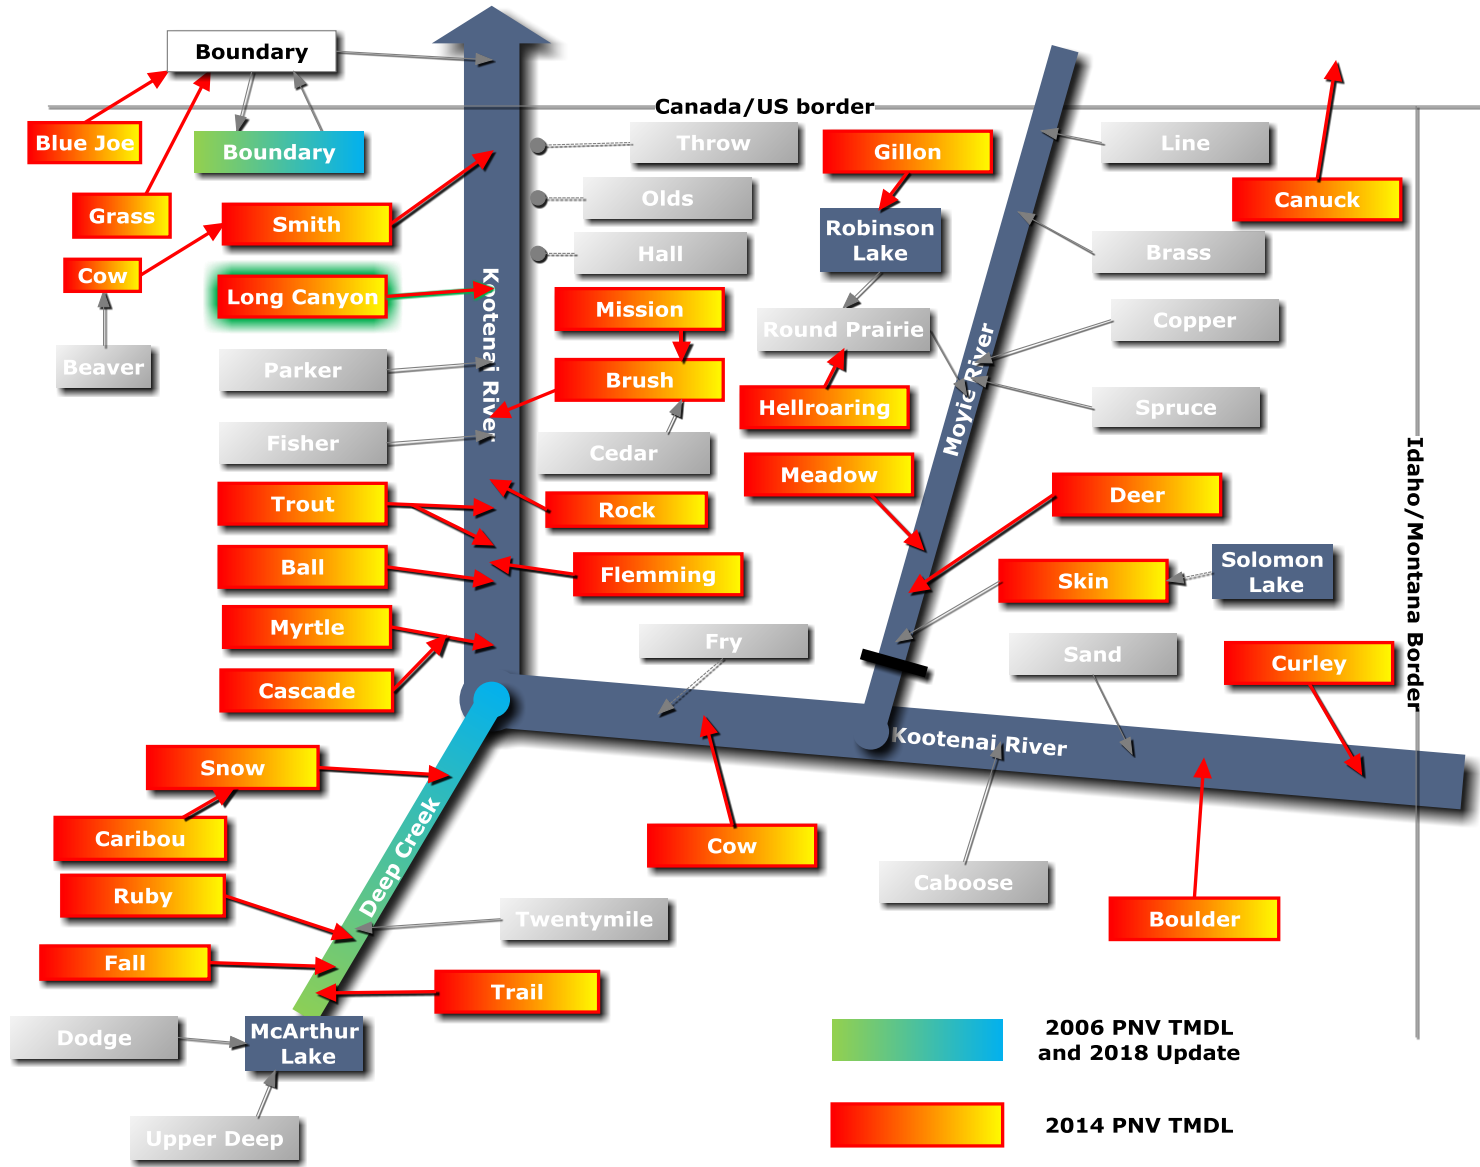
Boundary

Canada/US border

Blue Joe

Boundary

Grass

Smith

Cow

Long Canyon

Beaver

Parker

Fisher

Trout

Ball

Myrtle

Cascade

Throw

Olds

Hall

Mission

Brush

Cedar

Rock

Flemming

Kootenai River

Gillon

Robinson Lake

Round Prairie

Hellroaring

Meadow

Moyie River

Line

Brass

Copper

Spruce

Canuck

Deer

Skin

Solomon Lake

Idaho/Montana Border

Fry

Sand

Curley

Kootenai River

Snow

Caribou

Ruby

Fall

Deep Creek

Twentymile

Trail

Cow

Caboose

Boulder

Dodge

McArthur Lake

Upper Deep

2006 PNV TMDL and 2018 Update

2014 PNV TMDL